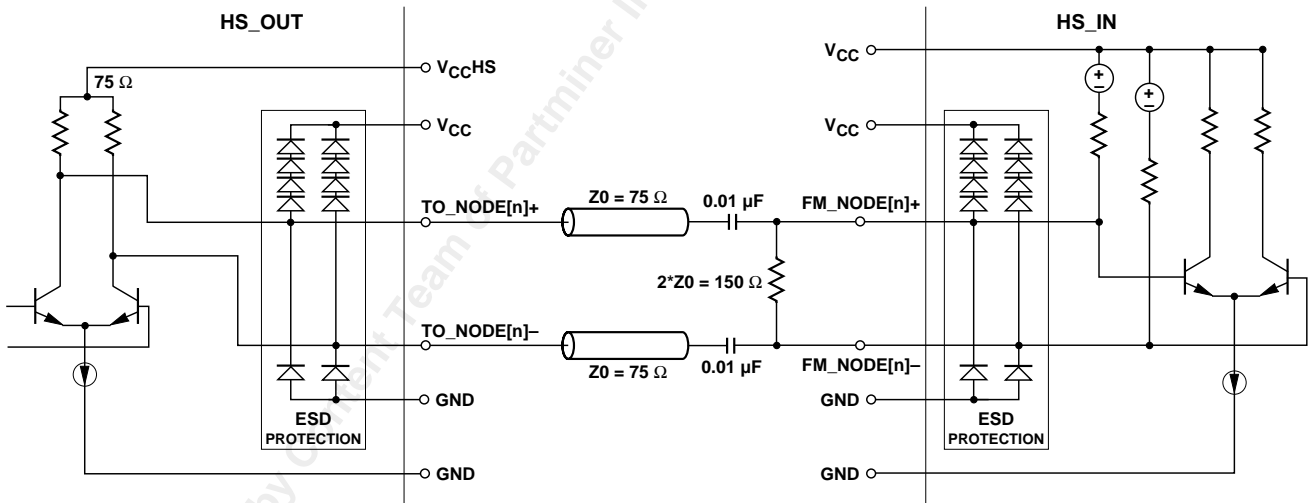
HS_OUT

HS_IN

$V_{CC}HS$

75 Ω

$V_{CC}$

$V_{CC}$

$V_{CC}$

TO_NODE[n]+

Z0 = 75 Ω

0.01 µF

FM_NODE[n]+

2*Z0 = 150 Ω

TO_NODE[n]–

Z0 = 75 Ω

0.01 µF

FM_NODE[n]–

GND

GND

ESD PROTECTION

ESD PROTECTION

GND

GND